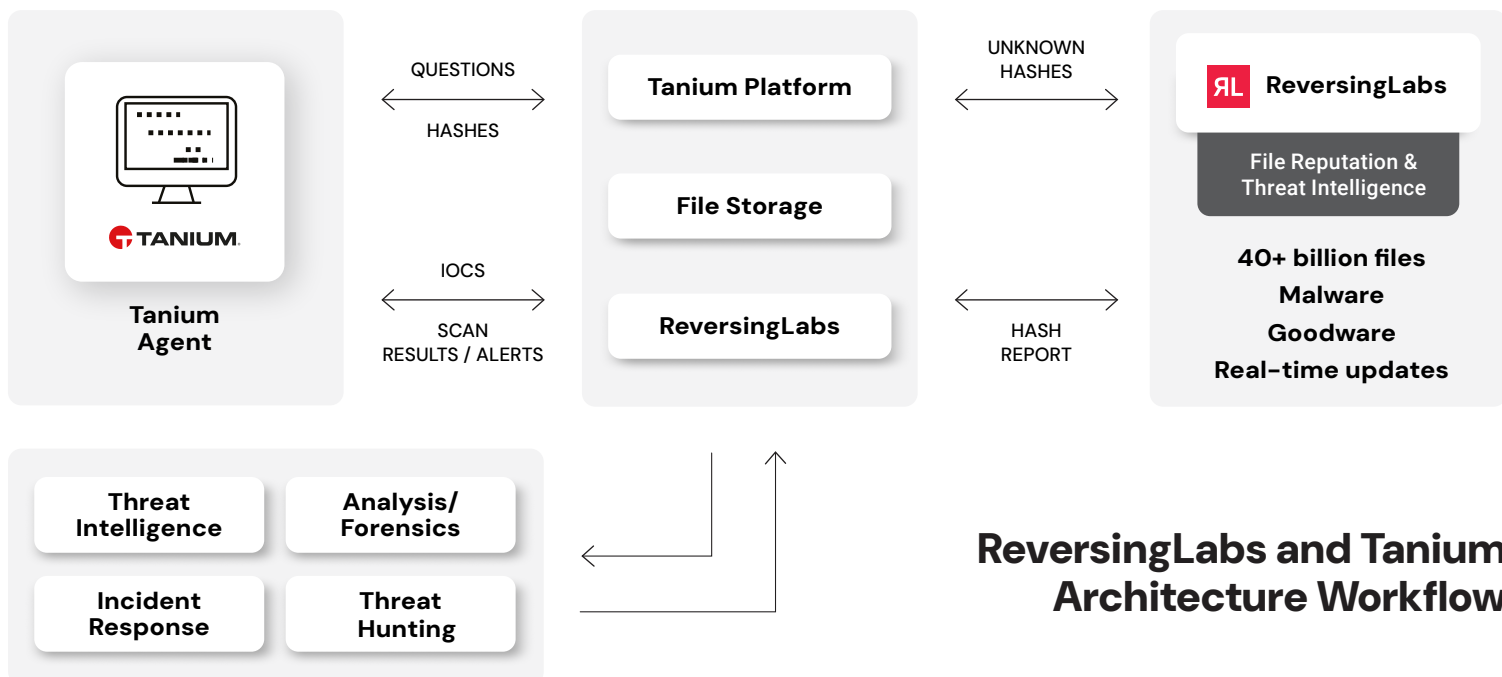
TANIUM

Tanium Agent

QUESTIONS

HASHES

IOCS

SCAN RESULTS / ALERTS

Tanium Platform

File Storage

ReversingLabs

UNKNOWN HASHES

HASH REPORT

ЯL ReversingLabs

File Reputation & Threat Intelligence

40+ billion files
Malware
Goodware
Real-time updates

Threat Intelligence

Analysis/ Forensics

Incident Response

Threat Hunting

ReversingLabs and Tanium Architecture Workflow